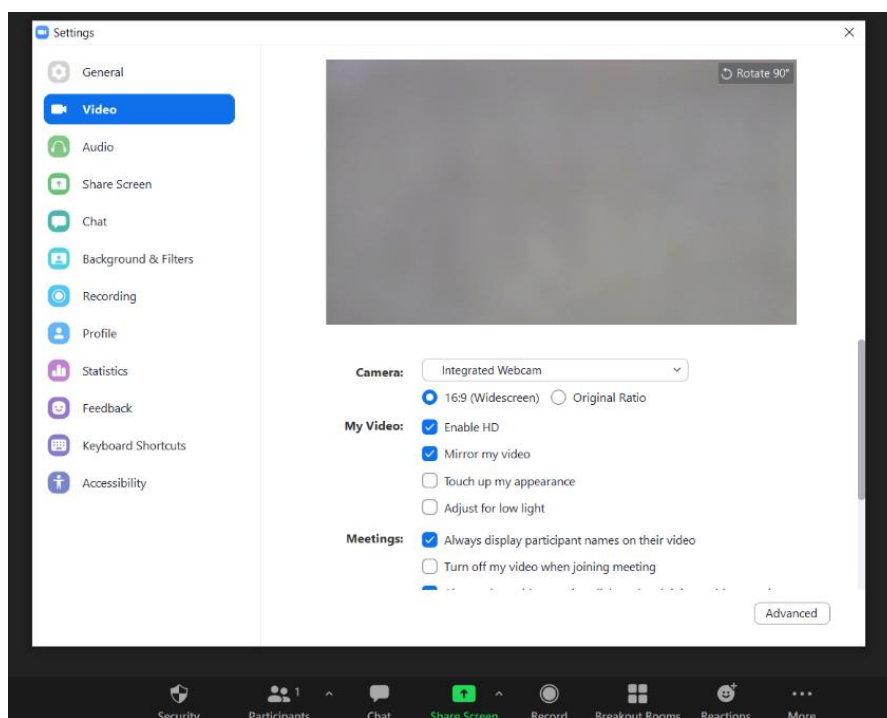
Settings

General
Video
Audio
Share Screen
Chat
Background & Filters
Recording
Profile
Statistics
Feedback
Keyboard Shortcuts
Accessibility

Rotate 90°

Camera: Integrated Webcam
16:9 (Widescreen) Original Ratio
My Video: Enable HD
Mirror my video
Touch up my appearance
Adjust for low light
Meetings: Always display participant names on their video
Turn off my video when joining meeting
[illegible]

Advanced

Security Participants 1 Chat Share Screen Record Breakout Rooms Reactions More